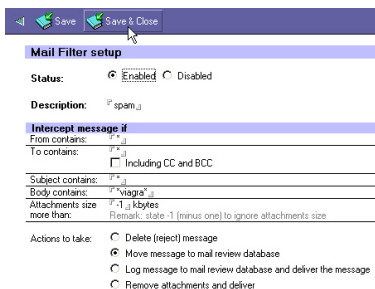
Save Save & Close

Mail Filter setup

Status: Enabled Disabled

Description: spam

Intercept message if

From contains: *

To contains: *

Including CC and BCC

Subject contains: *

Body contains: *viagra*

Attachments size more than: -1 kbytes

Remark: state -1 (minus one) to ignore attachments size

Actions to take: Delete (reject) message

Move message to mail review database

Log message to mail review database and deliver the message

Remove attachments and deliver